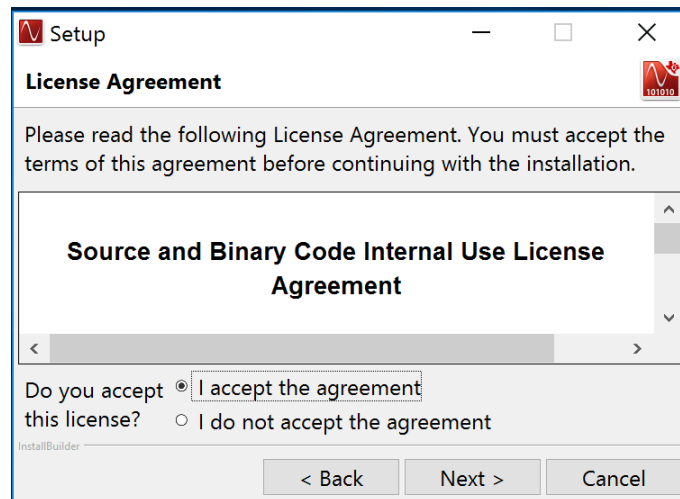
Setup

License Agreement

101010

Please read the following License Agreement. You must accept the terms of this agreement before continuing with the installation.

Source and Binary Code Internal Use License Agreement

Do you accept this license?

I accept the agreement

I do not accept the agreement

InstallBuilder

< Back

Next >

Cancel